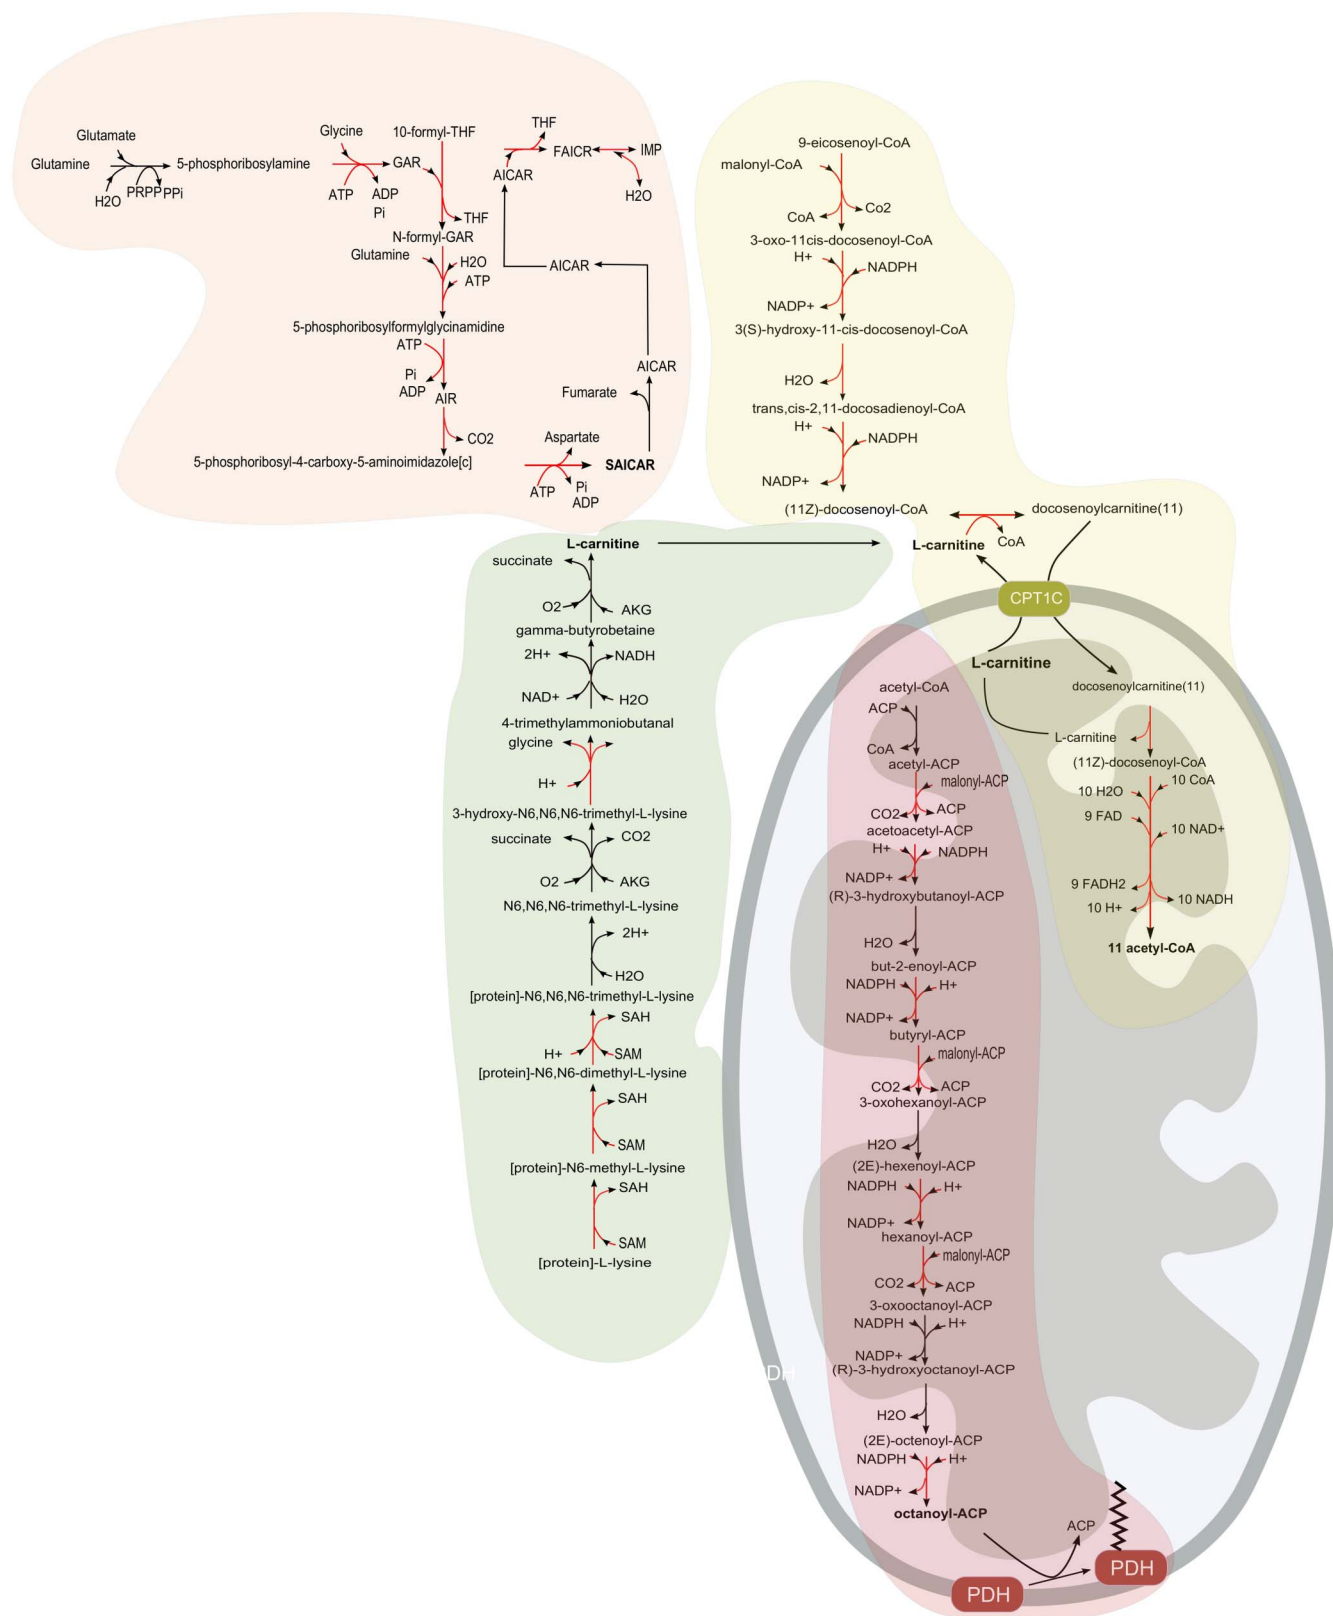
Glutamate
Glutamine
5-phosphoribosylamine
H2O
PRPP
PPi

Glycine
10-formyl-THF
GAR
ATP
ADP
Pi
THF
N-formyl-GAR
Glutamine
H2O
ATP
5-phosphoribosylformylglycinamidine
ATP
Pi
ADP
AIR
CO2
5-phosphoribosyl-4-carboxy-5-aminoimidazole[c]

THF
FAICR
IMP
AICAR
H2O
AICAR
AICAR
Fumarate
Aspartate
SAICAR
ATP
Pi
ADP

9-eicosenoyl-CoA
malonyl-CoA
CoA
Co2
3-oxo-11cis-docosenoyl-CoA
H+
NADPH
NADP+
3(S)-hydroxy-11-cis-docosenoyl-CoA
H2O
trans,cis-2,11-docosadienoyl-CoA
H+
NADPH
NADP+
(11Z)-docosenoyl-CoA
docosenoylcarnitine(11)
L-carnitine
CoA
CPT1C
L-carnitine
docosenoylcarnitine(11)
L-carnitine
(11Z)-docosenoyl-CoA
10 H2O
10 CoA
9 FAD
10 NAD+
9 FADH2
10 NADH
10 H+
11 acetyl-CoA

L-carnitine
succinate
O2
AKG
gamma-butyrobetaine
2H+
NADH
NAD+
H2O
4-trimethylammoniobutanal
glycine
H+
3-hydroxy-N6,N6,N6-trimethyl-L-lysine
succinate
CO2
O2
AKG
N6,N6,N6-trimethyl-L-lysine
2H+
H2O
[protein]-N6,N6,N6-trimethyl-L-lysine
SAH
H+
SAM
[protein]-N6,N6-dimethyl-L-lysine
SAH
SAM
[protein]-N6-methyl-L-lysine
SAH
SAM
[protein]-L-lysine

acetyl-CoA
ACP
CoA
acetyl-ACP
malonyl-ACP
CO2
ACP
acetoacetyl-ACP
H+
NADPH
NADP+
(R)-3-hydroxybutanoyl-ACP
H2O
but-2-enoyl-ACP
NADPH
H+
NADP+
butyryl-ACP
malonyl-ACP
CO2
ACP
3-oxohexanoyl-ACP
H2O
(2E)-hexenoyl-ACP
NADPH
H+
NADP+
hexanoyl-ACP
malonyl-ACP
CO2
ACP
3-oxooctanoyl-ACP
NADPH
H+
NADP+
(R)-3-hydroxyoctanoyl-ACP
H2O
(2E)-octenoyl-ACP
NADPH
H+
NADP+
octanoyl-ACP
ACP
PDH
PDH